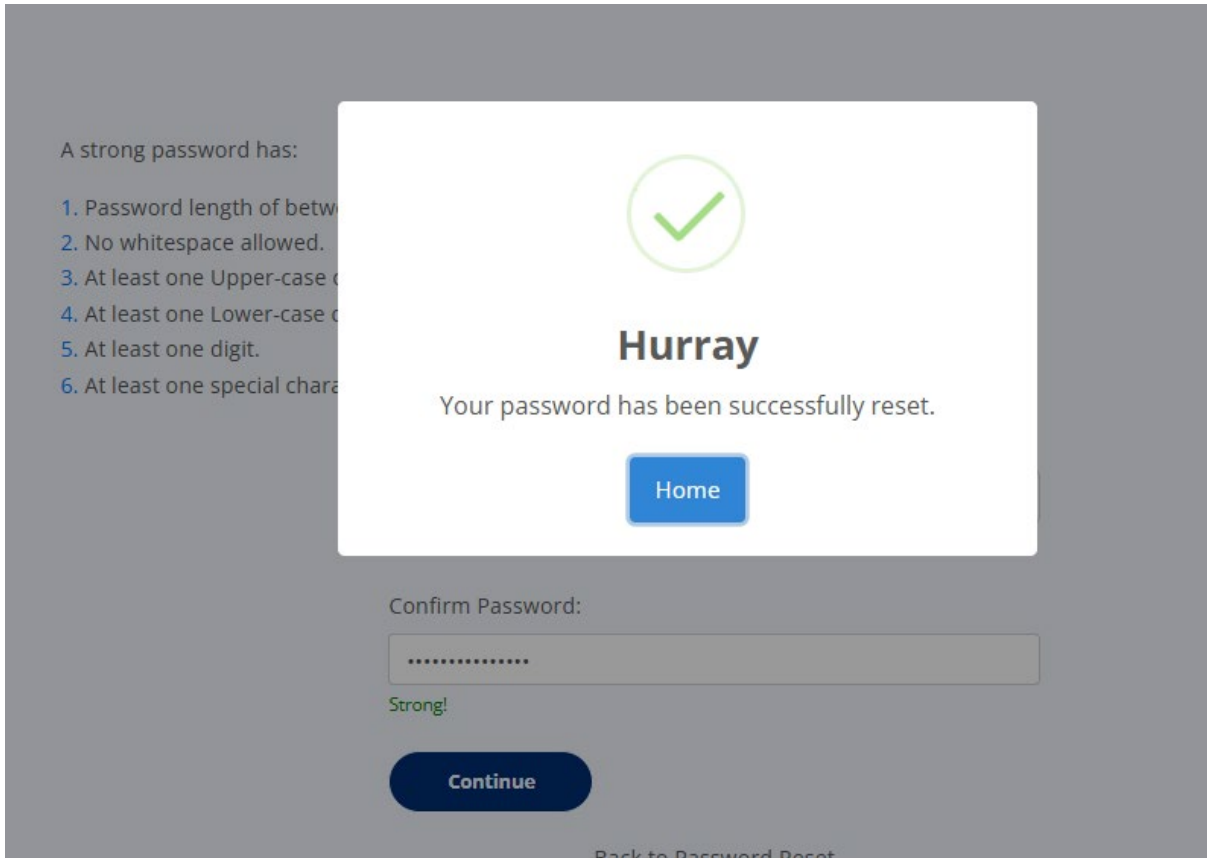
A strong password has:

1. Password length of betw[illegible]
2. No whitespace allowed.
3. At least one Upper-case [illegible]
4. At least one Lower-case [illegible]
5. At least one digit.
6. At least one special chara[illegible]

Hurray

Your password has been successfully reset.

Home

Confirm Password:

•••••••••••••••

Strong!

Continue

Back to Password Reset